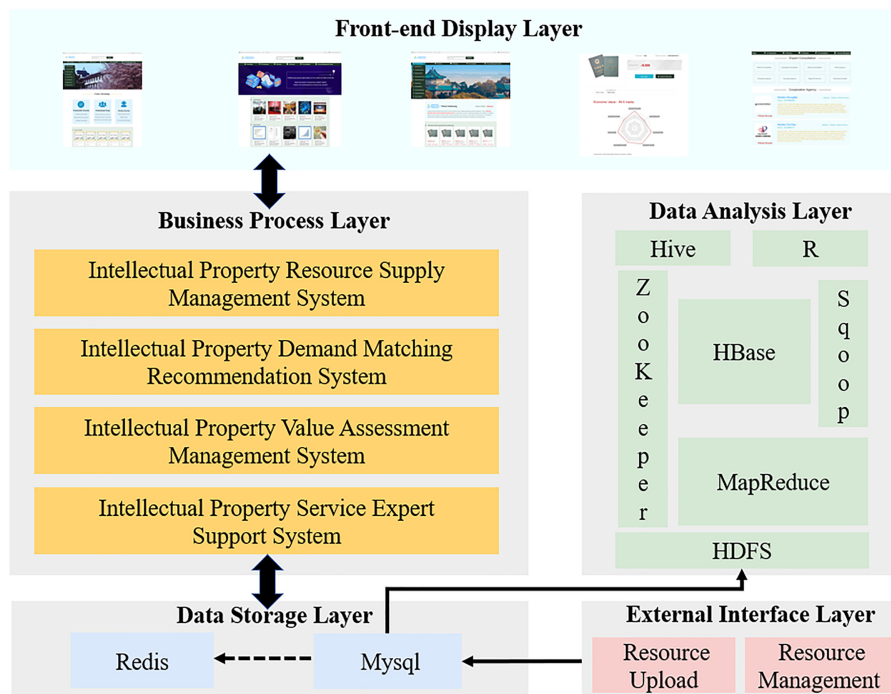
Front-end Display Layer

Business Process Layer

Intellectual Property Resource Supply Management System

Intellectual Property Demand Matching Recommendation System

Intellectual Property Value Assessment Management System

Intellectual Property Service Expert Support System

Data Analysis Layer

Hive

R

ZooKeeper

HBase

Sqoop

MapReduce

HDFS

Data Storage Layer

Redis

Mysql

External Interface Layer

Resource Upload

Resource Management